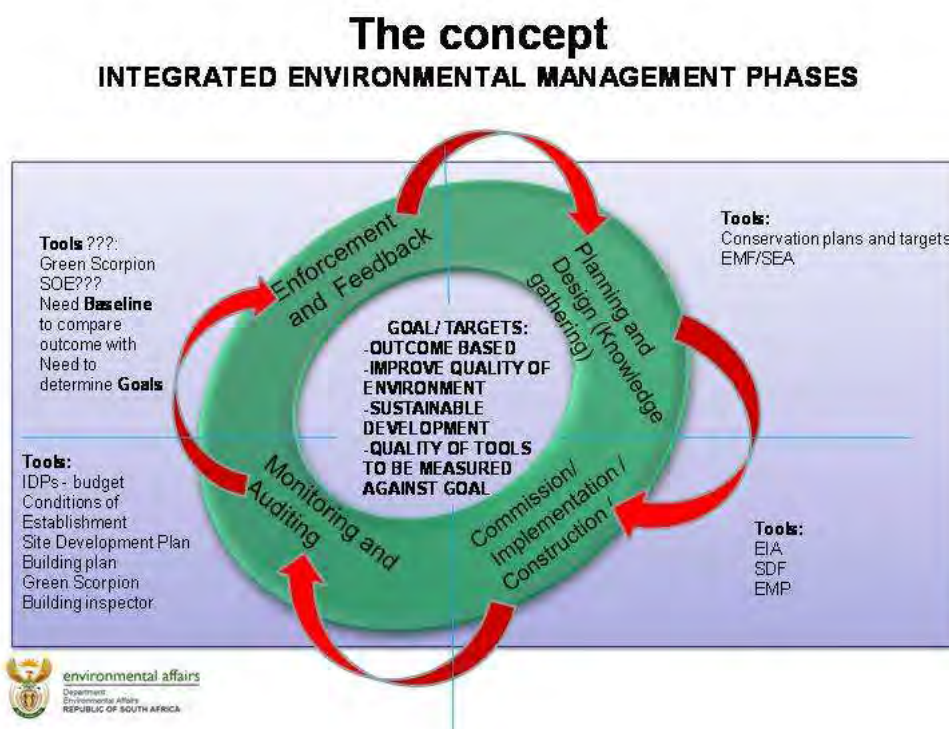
The concept
INTEGRATED ENVIRONMENTAL MANAGEMENT PHASES

Tools ???:
Green Scorpion
SOE???
Need Baseline to compare outcome with
Need to determine Goals

Enforcement and Feedback

Planning and Design (Knowledge gathering)

Tools:
Conservation plans and targets
EMF/SEA

GOAL/ TARGETS:
-OUTCOME BASED
-IMPROVE QUALITY OF ENVIRONMENT
-SUSTAINABLE DEVELOPMENT
-QUALITY OF TOOLS TO BE MEASURED AGAINST GOAL

Tools:
IDPs - budget
Conditions of Establishment
Site Development Plan
Building plan
Green Scorpion
Building inspector

Monitoring and Auditing

Commission/ Implementation / Construction /

Tools:
EIA
SDF
EMP

environmental affairs
Department: Environmental Affairs
REPUBLIC OF SOUTH AFRICA